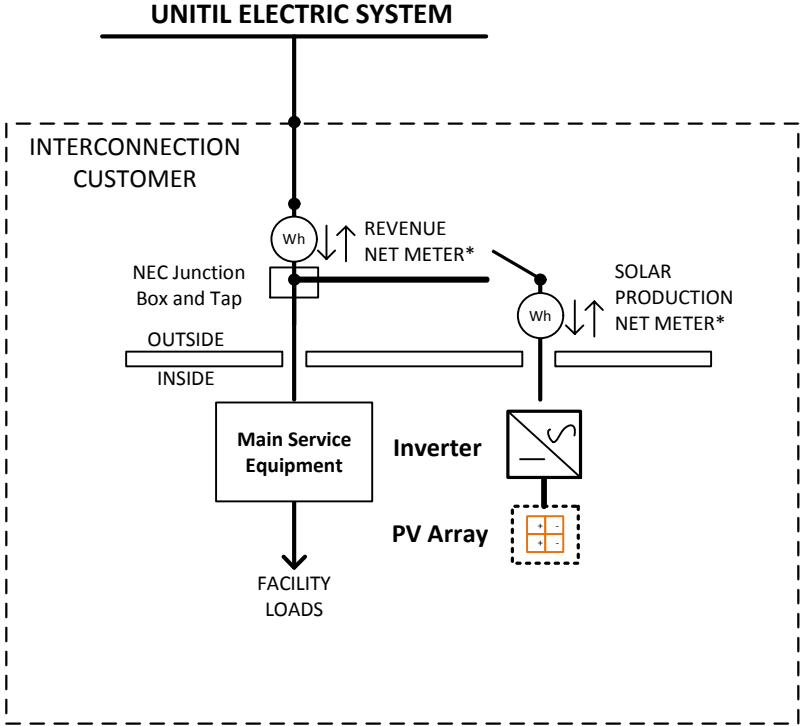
UNITIL ELECTRIC SYSTEM

INTERCONNECTION CUSTOMER

Wh

REVENUE NET METER*

NEC Junction Box and Tap

SOLAR PRODUCTION NET METER*

Wh

OUTSIDE

INSIDE

Main Service Equipment

Inverter

PV Array

+ -
+ -

FACILITY LOADS